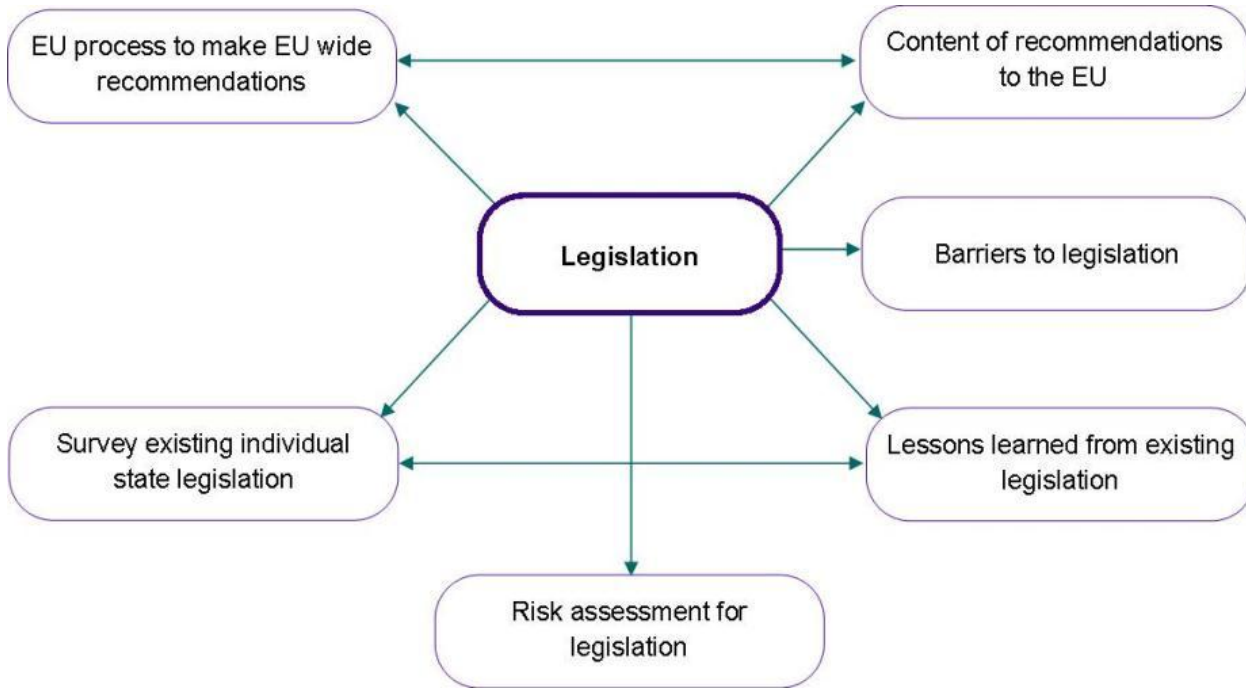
EU process to make EU wide recommendations

Content of recommendations to the EU

Legislation

Barriers to legislation

Survey existing individual state legislation

Lessons learned from existing legislation

Risk assessment for legislation